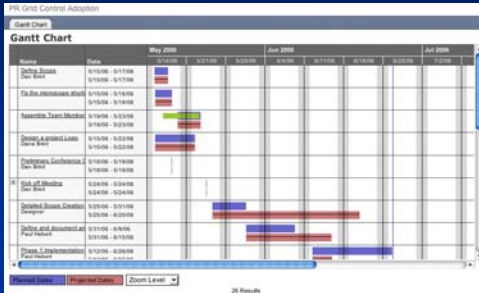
PR Grid Control Adoption

Gantt Chart

Gantt Chart

| Name | Date |
|---|---|
| Define Scope<br>Dan Brint | 5/15/06 - 5/17/06<br>5/15/06 - 5/17/06 |
| Fix the microscope short | 5/15/06 - 5/18/06<br>5/15/06 - 5/18/06 |
| Assemble Team Member | 5/19/06 - 5/23/06<br>5/19/06 - 5/23/06 |
| Design a project Logo<br>Dana Brint | 5/15/06 - 5/22/06<br>5/15/06 - 5/22/06 |
| Preliminary Conference<br>Dan Brint | 5/15/06 - 5/18/06<br>5/18/06 - 5/18/06 |
| Kick off Meeting<br>Dan Brint | 5/24/06 - 5/24/06<br>5/24/06 - 5/24/06 |
| Detailed Scope Creation<br>Designer | 5/25/06 - 5/31/06<br>5/25/06 - 6/20/06 |
| Define and document an<br>Paul Hebert | 5/31/06 - 6/6/06<br>5/31/06 - 6/15/06 |
| Phase 1 Implementation<br>Paul Hebert | 6/7/06 - 6/26/06 |

May 2006 | Jun 2006 | Jul 2006

5/14/06 | 5/21/06 | 5/28/06 | 6/4/06 | 6/11/06 | 6/18/06 | 6/25/06 | 7/2/06

Planned Dates | Projected Dates | Zoom Level

26 Results